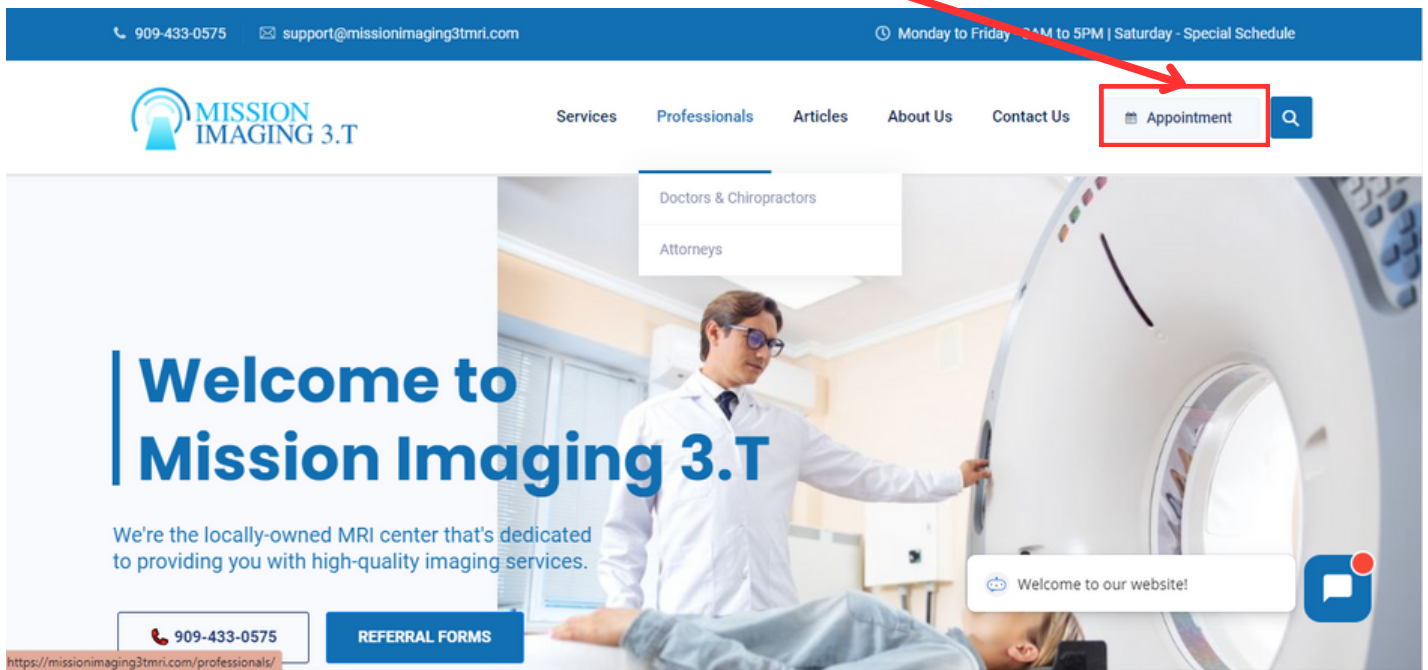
909-433-0575 support@missionimaging3tmri.com

Monday to Friday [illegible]AM to 5PM | Saturday - Special Schedule

MISSION IMAGING 3.T

Services Professionals Articles About Us Contact Us Appointment

Doctors & Chiropractors

Attorneys

Welcome to Mission Imaging 3.T

We're the locally-owned MRI center that's dedicated to providing you with high-quality imaging services.

909-433-0575

REFERRAL FORMS

Welcome to our website!

https://missionimaging3tmri.com/professionals/